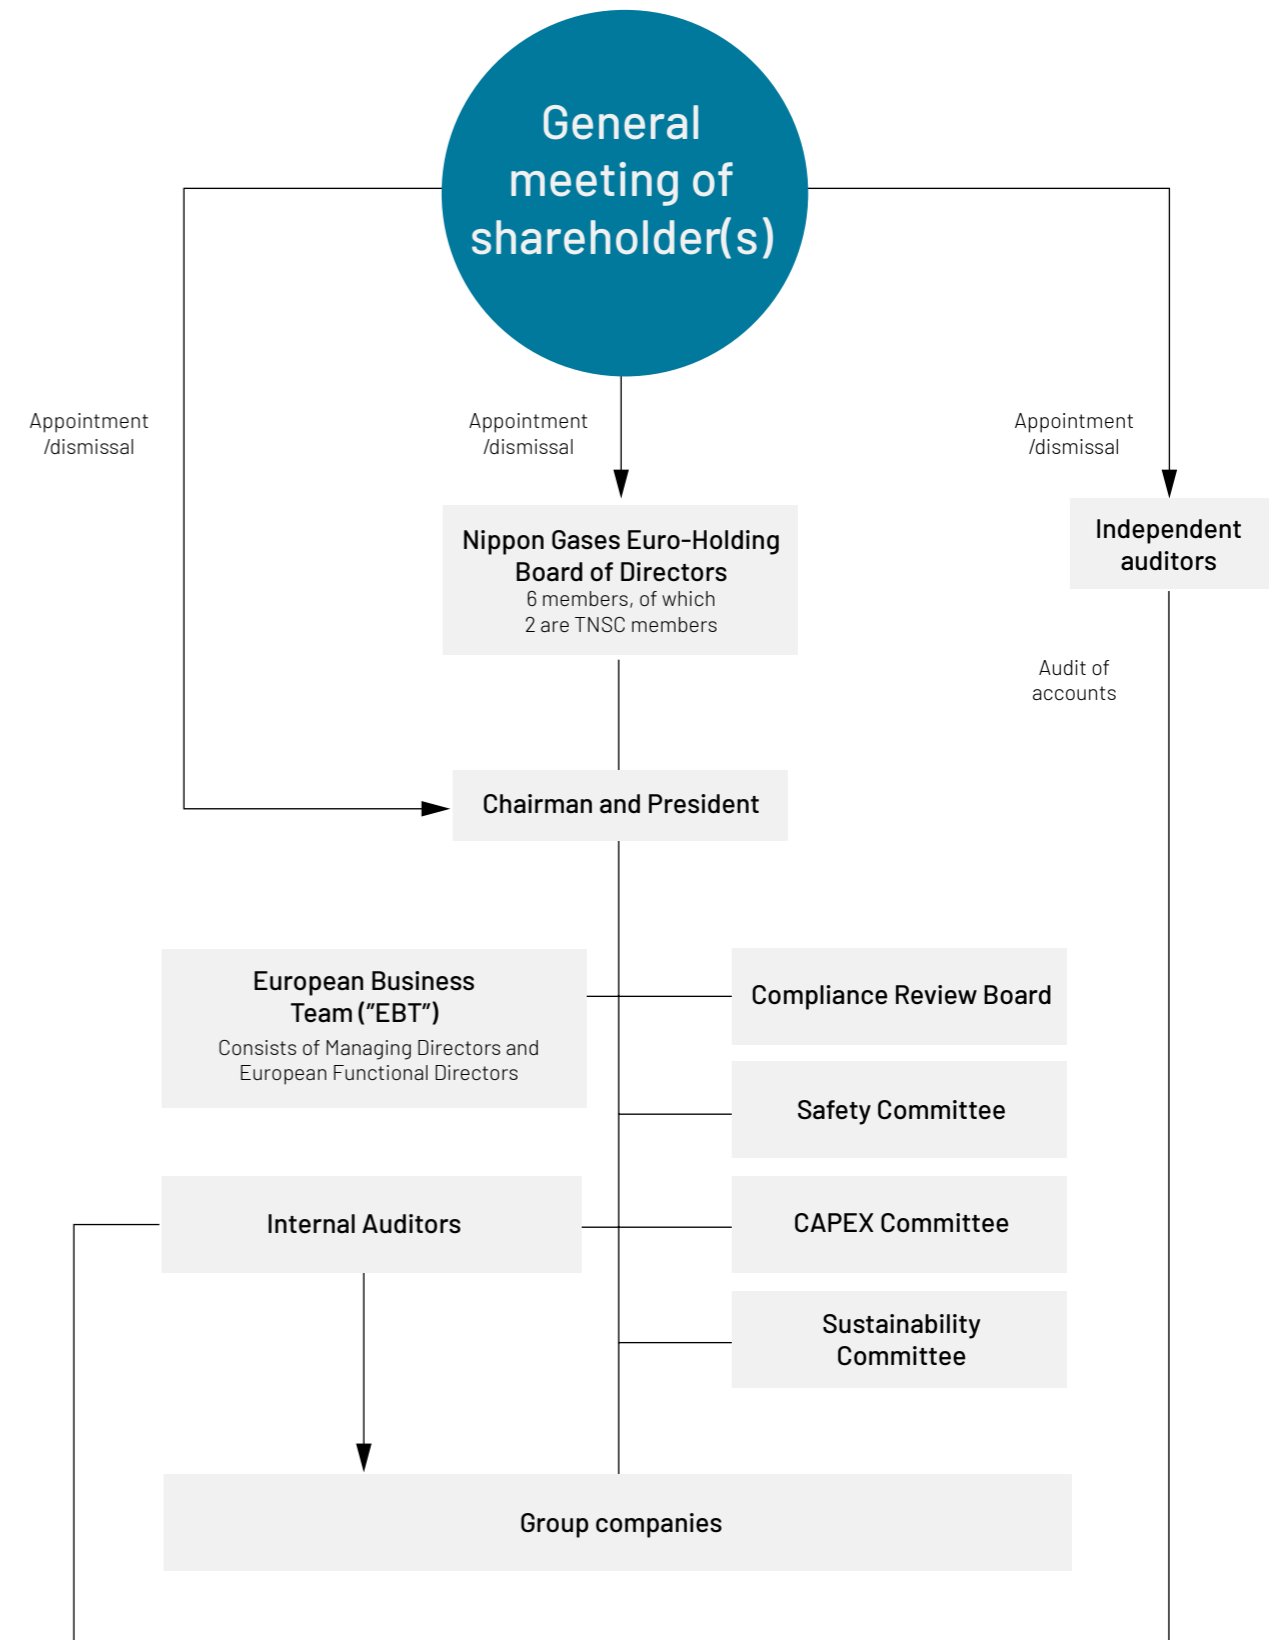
General meeting of shareholder(s)

Appointment /dismissal

Appointment /dismissal

Appointment /dismissal

Nippon Gases Euro-Holding Board of Directors
6 members, of which 2 are TNSC members

Independent auditors

Audit of accounts

Chairman and President

European Business Team ("EBT")
Consists of Managing Directors and European Functional Directors

Compliance Review Board

Safety Committee

Internal Auditors

CAPEX Committee

Sustainability Committee

Group companies